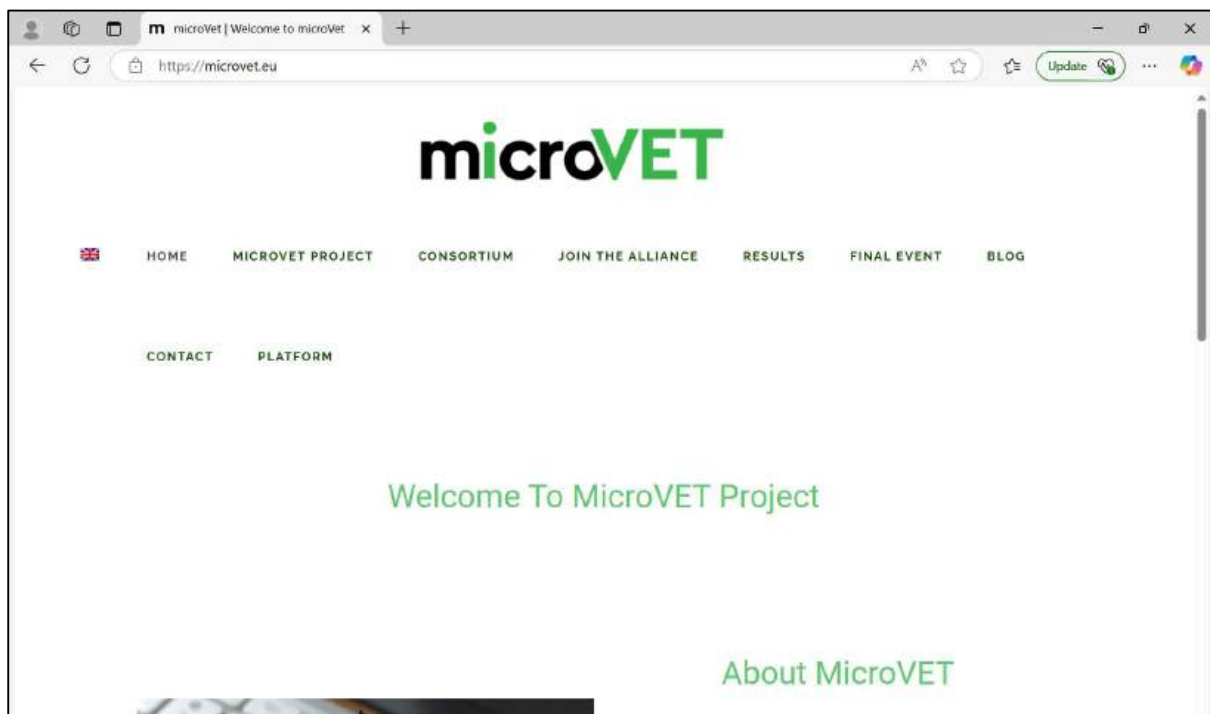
m microVet | Welcome to microVet ×

https://microvet.eu

Update

microVET

HOME MICROVET PROJECT CONSORTIUM JOIN THE ALLIANCE RESULTS FINAL EVENT BLOG

CONTACT PLATFORM

Welcome To MicroVET Project

About MicroVET